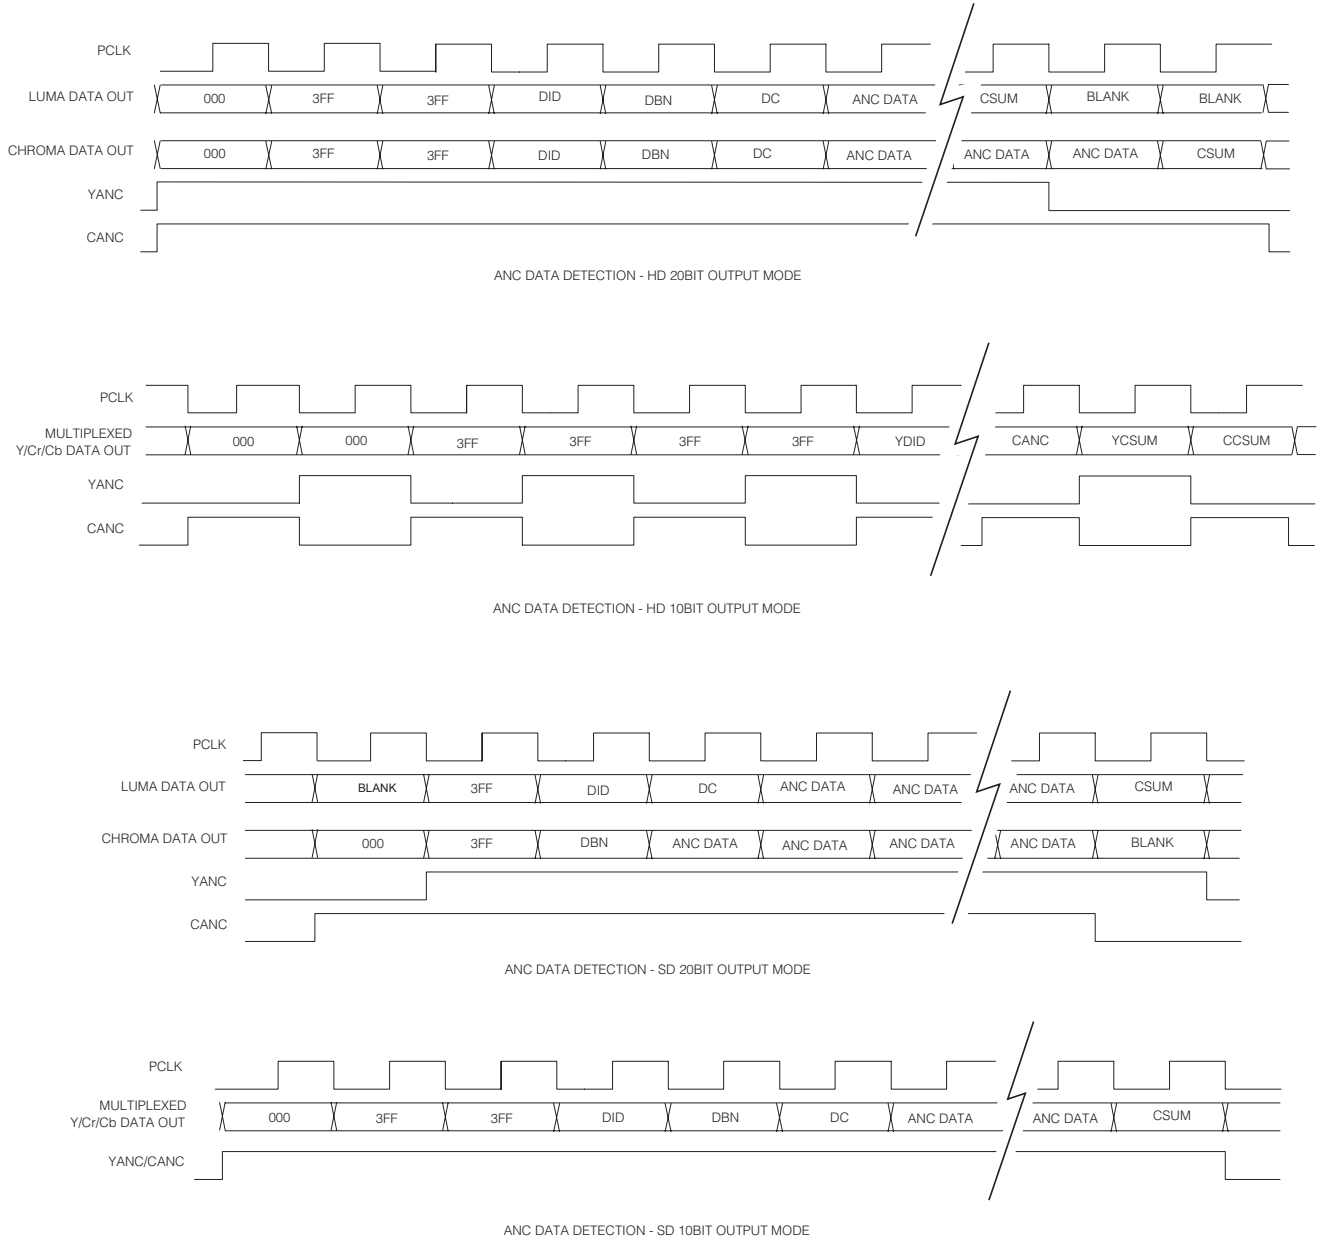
PCLK

LUMA DATA OUT 000 3FF 3FF DID DBN DC ANC DATA CSUM BLANK BLANK

CHROMA DATA OUT 000 3FF 3FF DID DBN DC ANC DATA ANC DATA ANC DATA CSUM

YANC

CANC

ANC DATA DETECTION - HD 20BIT OUTPUT MODE

PCLK

MULTIPLEXED Y/Cr/Cb DATA OUT 000 000 3FF 3FF 3FF 3FF YDID CANC YCSUM CCSUM

YANC

CANC

ANC DATA DETECTION - HD 10BIT OUTPUT MODE

PCLK

LUMA DATA OUT BLANK 3FF DID DC ANC DATA ANC DATA ANC DATA CSUM

CHROMA DATA OUT 000 3FF DBN ANC DATA ANC DATA ANC DATA ANC DATA BLANK

YANC

CANC

ANC DATA DETECTION - SD 20BIT OUTPUT MODE

PCLK

MULTIPLEXED Y/Cr/Cb DATA OUT 000 3FF 3FF DID DBN DC ANC DATA ANC DATA CSUM

YANC/CANC

ANC DATA DETECTION - SD 10BIT OUTPUT MODE